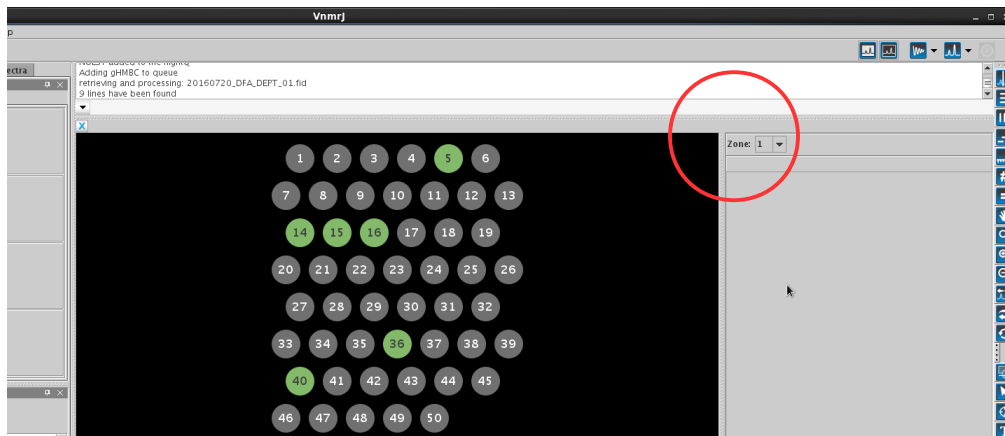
VnmrJ

p

ectra

NOESY added to the nightQ
Adding gHMBC to queue
retrieving and processing: 20160720_DFA_DEPT_01.fid
9 lines have been found

Zone: 1

1 2 3 4 5 6
7 8 9 10 11 12 13
14 15 16 17 18 19
20 21 22 23 24 25 26
27 28 29 30 31 32
33 34 35 36 37 38 39
40 41 42 43 44 45
46 47 48 49 50